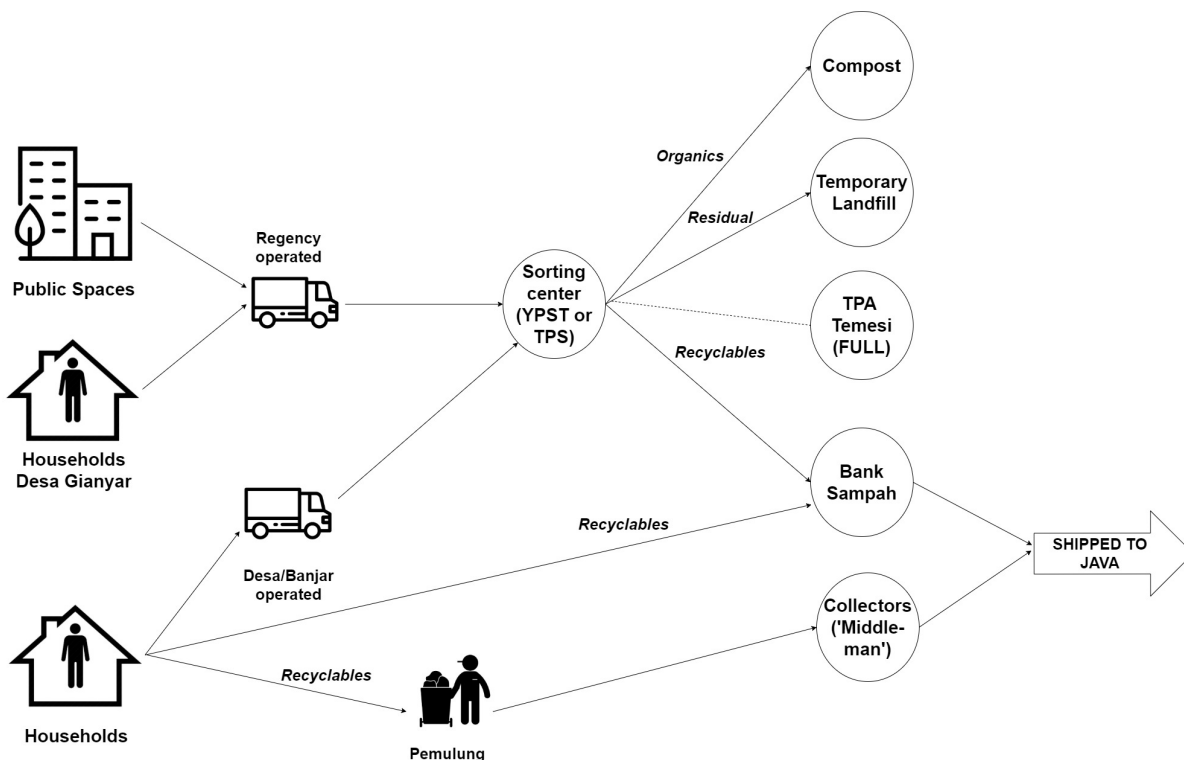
Public Spaces

Households Desa Gianyar

Households

Regency operated

Desa/Banjar operated

Recyclables

Pemulung

Sorting center (YPST or TPS)

Organics

Residual

Recyclables

Recyclables

Compost

Temporary Landfill

TPA Temesi (FULL)

Bank Sampah

Collectors ('Middle-man')

SHIPPED TO JAVA